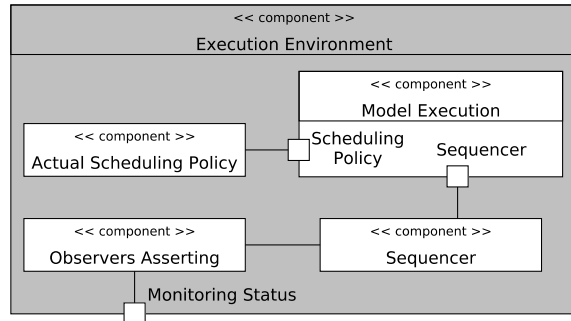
<< component >>
Execution Environment

<< component >>
Model Execution

<< component >>
Actual Scheduling Policy

Scheduling Policy

Sequencer

<< component >>
Observers Asserting

<< component >>
Sequencer

Monitoring Status